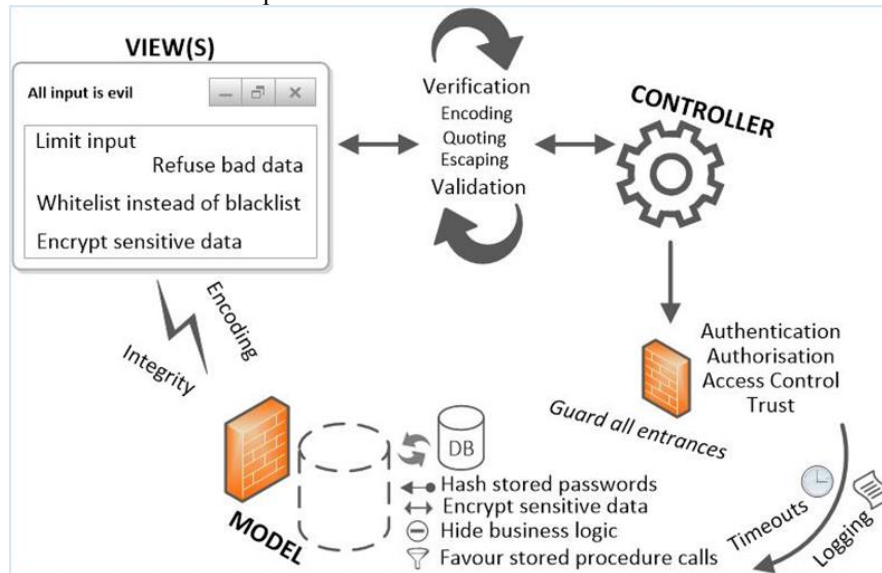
VIEW(S)

All input is evil

Limit input

Refuse bad data

Whitelist instead of blacklist

Encrypt sensitive data

Verification

Encoding

Quoting

Escaping

Validation

CONTROLLER

Authentication

Authorisation

Access Control

Trust

Guard all entrances

Encoding

Integrity

DB

Hash stored passwords

Encrypt sensitive data

Hide business logic

Favour stored procedure calls

MODEL

Timeouts

Logging